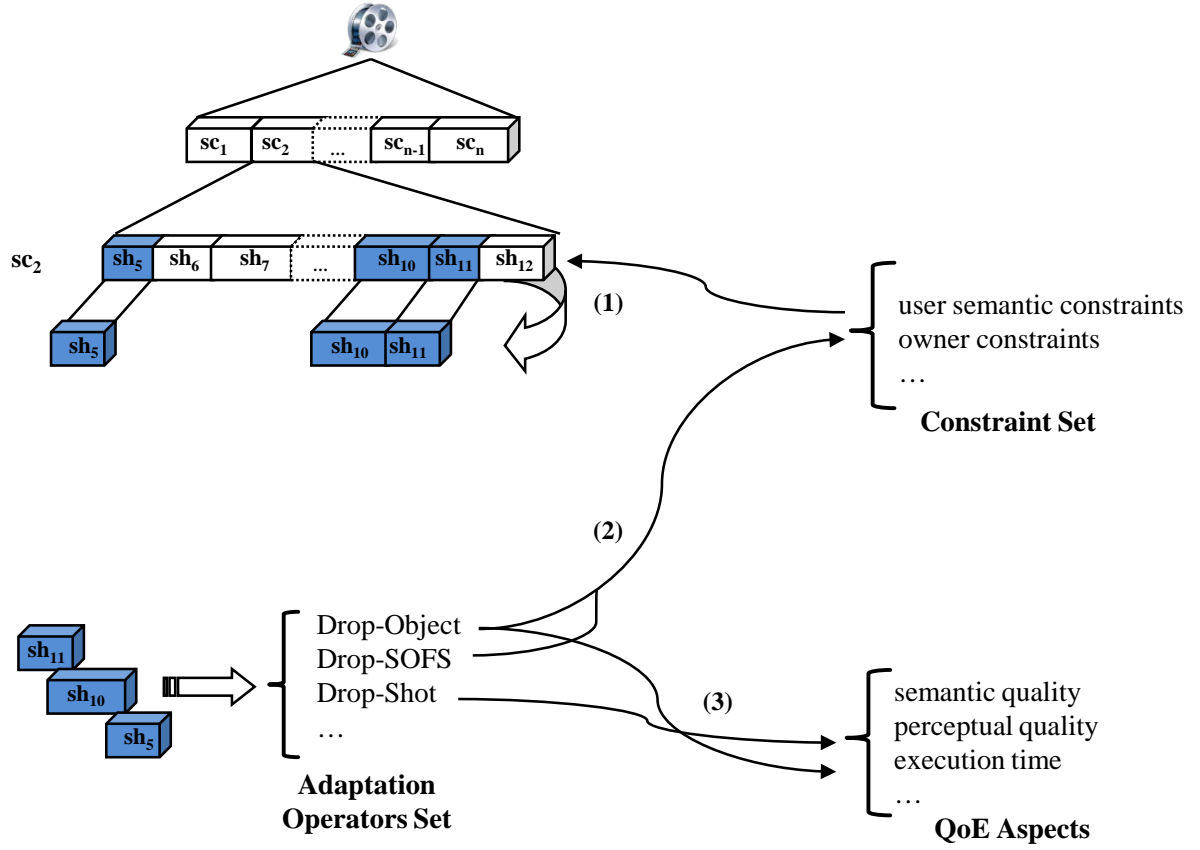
$sc_1$ $sc_2$ … $sc_{n-1}$ $sc_n$

$sc_2$ $sh_5$ $sh_6$ $sh_7$ … $sh_{10}$ $sh_{11}$ $sh_{12}$

$sh_5$ $sh_{10}$ $sh_{11}$

(1)

user semantic constraints
owner constraints
…
Constraint Set

(2)

$sh_{11}$ $sh_{10}$ $sh_5$

Drop-Object
Drop-SOFS
Drop-Shot
…
Adaptation Operators Set

(3)

semantic quality
perceptual quality
execution time
…
QoE Aspects